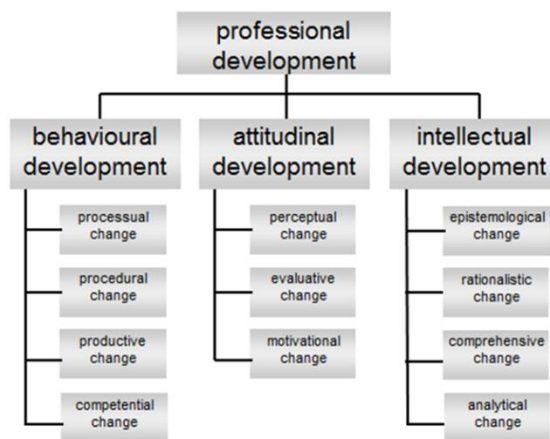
professional development

behavioural development

processual change

procedural change

productive change

competential change

attitudinal development

perceptual change

evaluative change

motivational change

intellectual development

epistemological change

rationalistic change

comprehensive change

analytical change